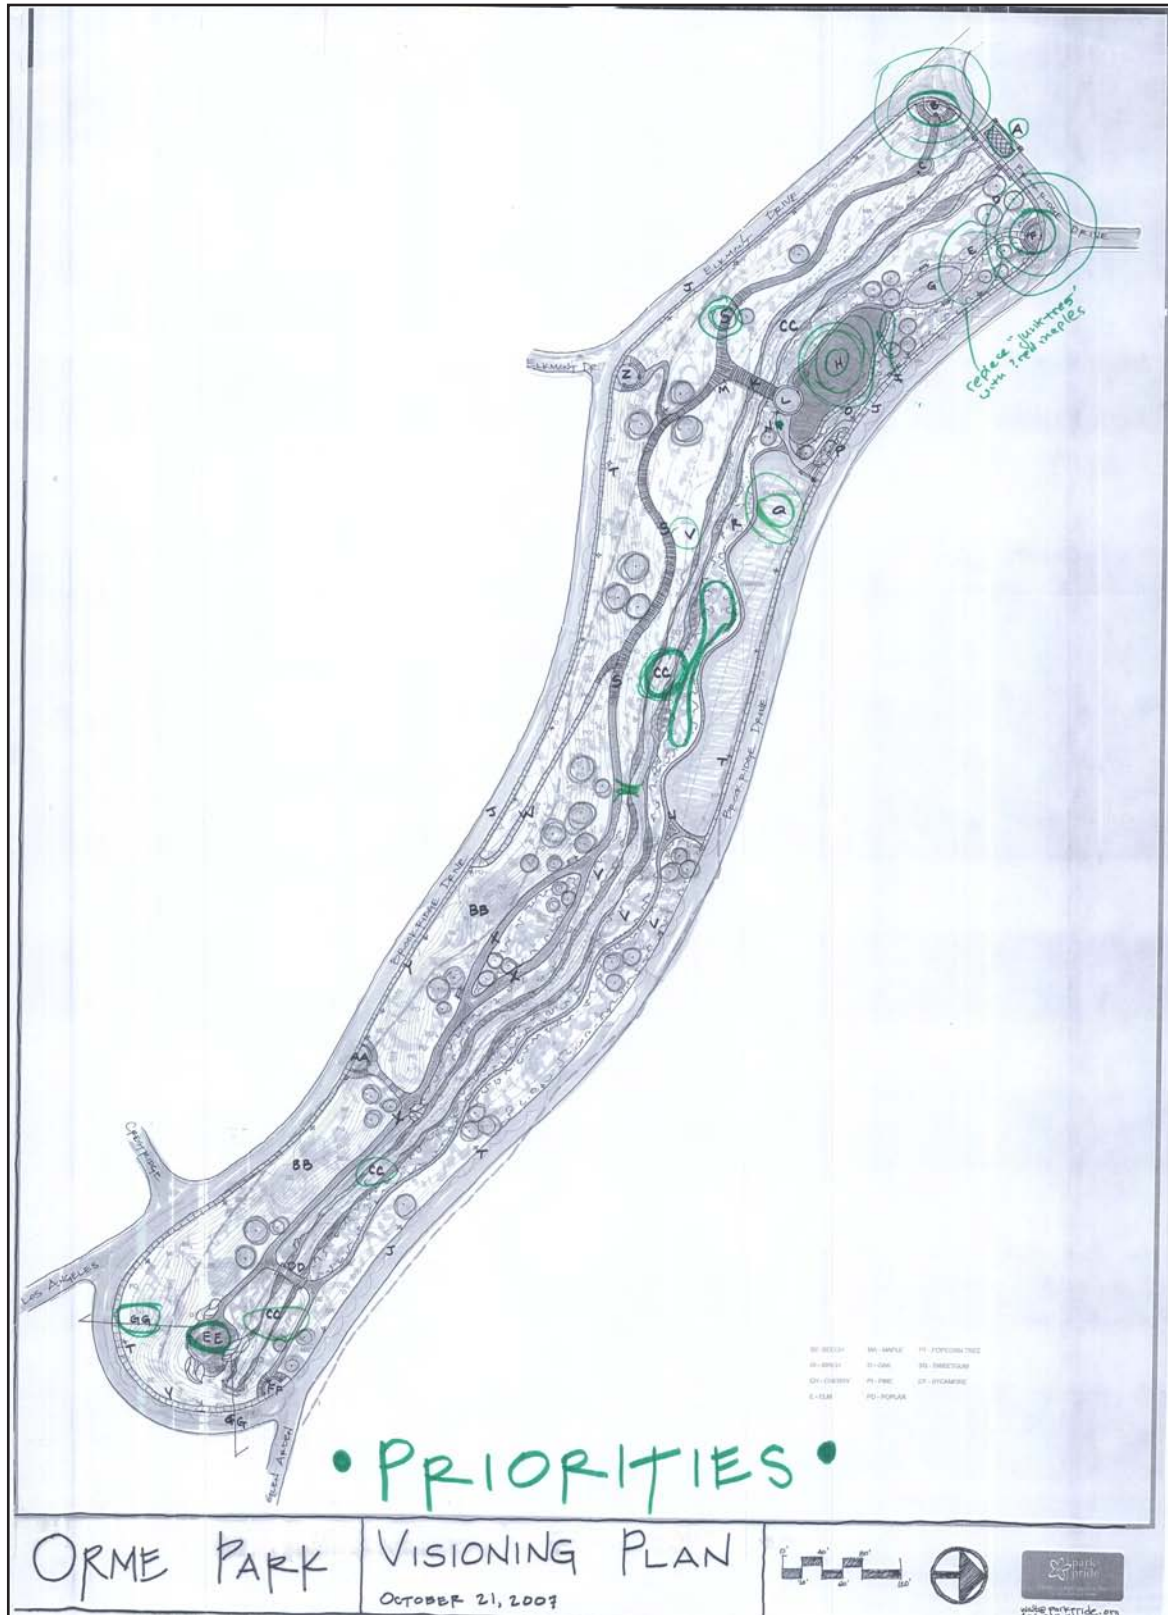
A
B
C
D
F
E
G
H
Elkmont Drive
J
Elkmont Dr
S
CC
Z
M
K
L
N
O
J
P
replace "junk trees" with red maples
Q
R
V
S
CC
S
J
W
Peachtree Drive
Brighton Drive
BB
Y
X
AA
Y
Crestridge
BB
CC
X
J
DD
Los Angeles
GG
EE
CC
Y
FF
GG

BE - BEECH
BI - BIRCH
CH - CHERRY
E - ELM
MA - MAPLE
O - OAK
PI - PINE
PO - POPLAR
PT - POPCORN TREE
SG - SWEETGUM
SY - SYCAMORE

• PRIORITIES •

ORME PARK
VISIONING PLAN
OCTOBER 21, 2007

0' 40' 80' 160'

park pride

www.parkpride.org